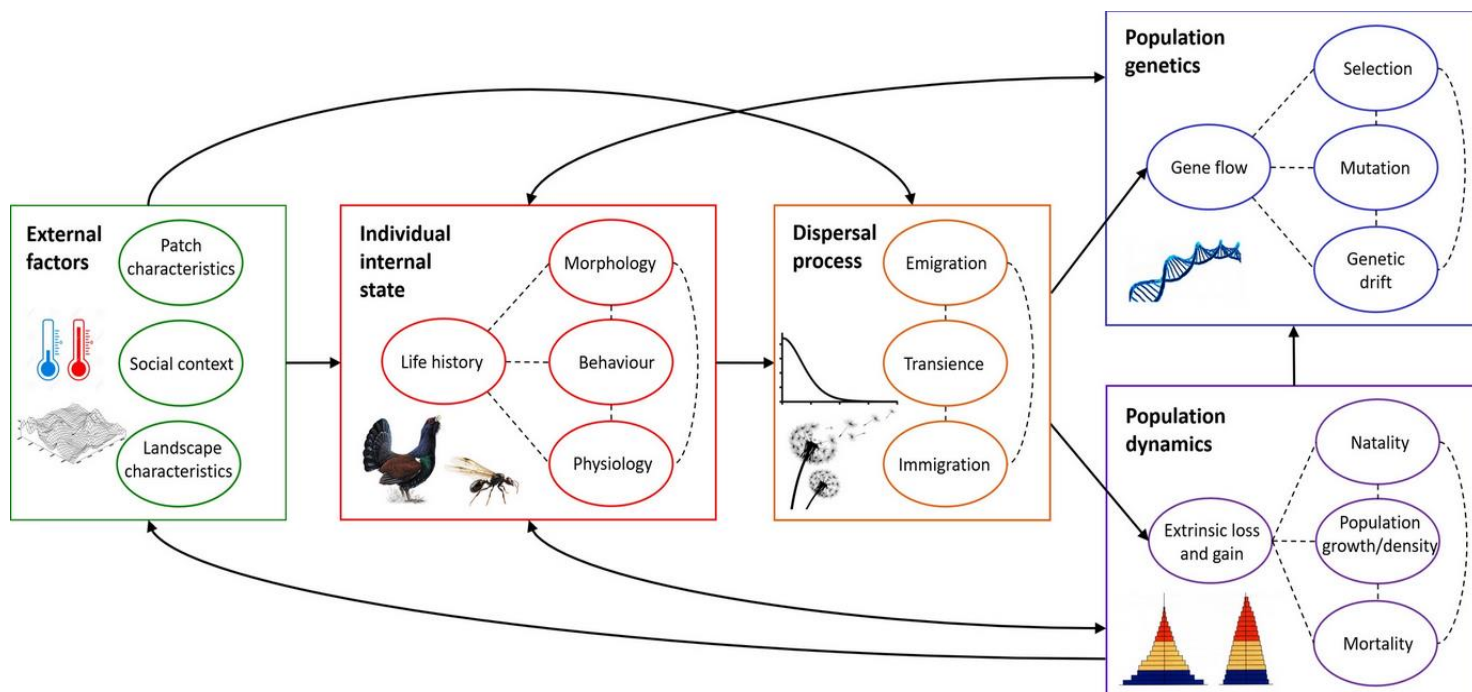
External factors

Patch characteristics

Social context

Landscape characteristics

Individual internal state

Life history

Morphology

Behaviour

Physiology

Dispersal process

Emigration

Transience

Immigration

Population genetics

Gene flow

Selection

Mutation

Genetic drift

Population dynamics

Extrinsic loss and gain

Natality

Population growth/density

Mortality